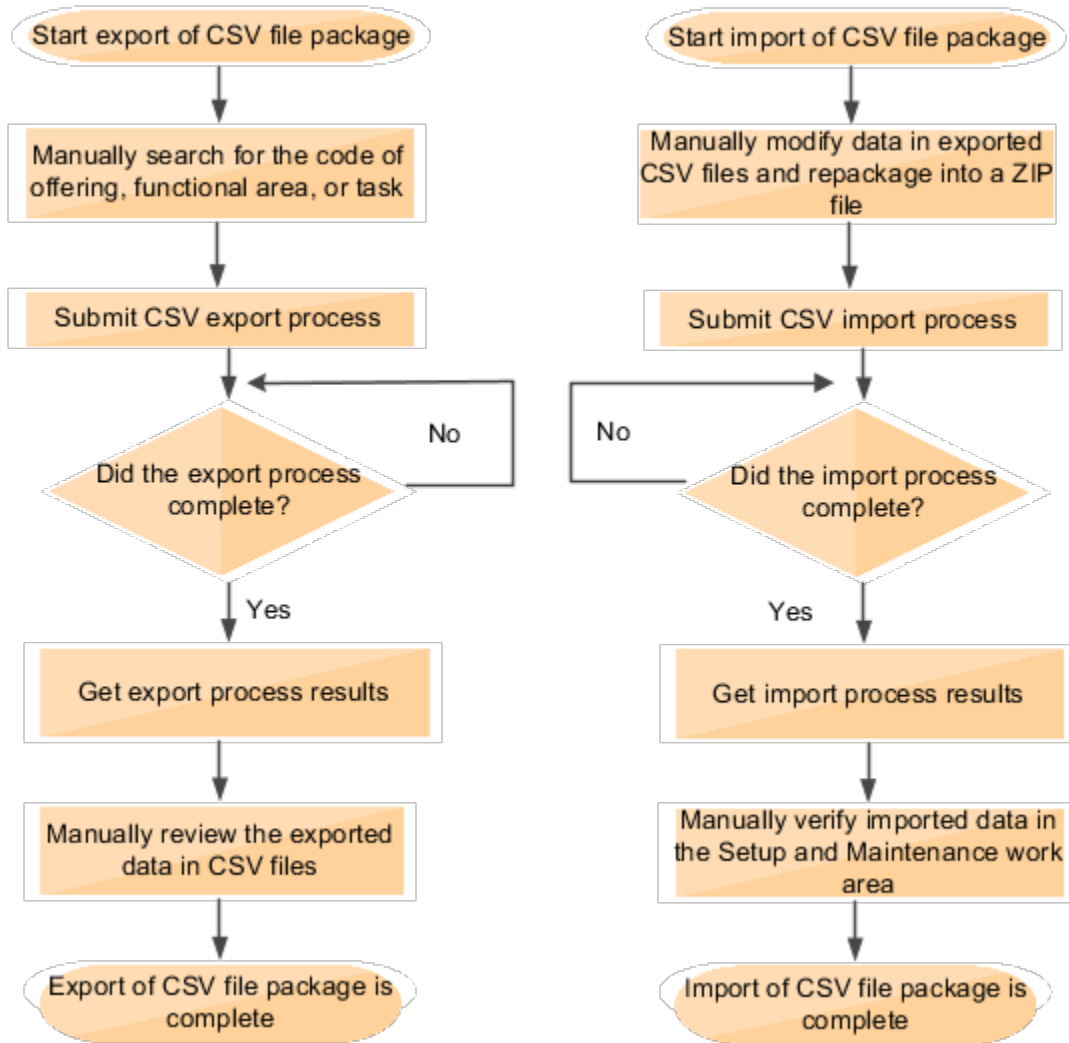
Start export of CSV file package

Manually search for the code of offering, functional area, or task

Submit CSV export process

Did the export process complete?

No

Yes

Get export process results

Manually review the exported data in CSV files

Export of CSV file package is complete

Start import of CSV file package

Manually modify data in exported CSV files and repackage into a ZIP file

Submit CSV import process

No

Did the import process complete?

Yes

Get import process results

Manually verify imported data in the Setup and Maintenance work area

Import of CSV file package is complete